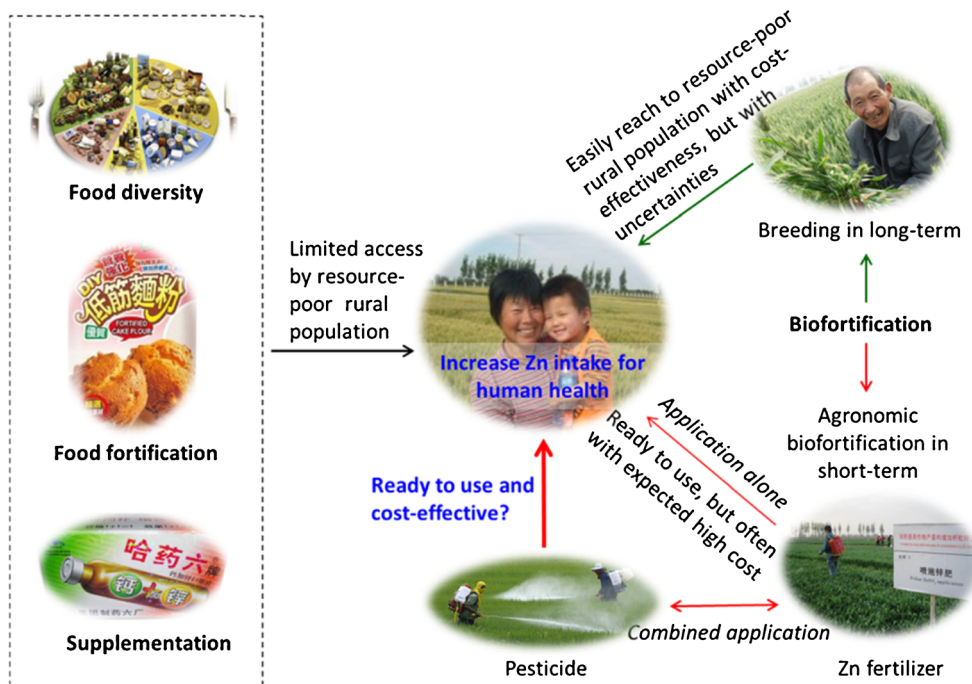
Food diversity

DIY 低筋麵粉
FORTIFIED CAKE FLOUR

Food fortification

哈药六厂
钙 铁 锌

Supplementation

Limited access by resource-poor rural population

Increase Zn intake for human health

Easily reach to resource-poor rural population with cost-effectiveness, but with uncertainties

Breeding in long-term

Biofortification

Agronomic biofortification in short-term

Application alone

Ready to use, but often with expected high cost

Ready to use and cost-effective?

Combined application

Pesticide

Zn fertilizer

喷施锌肥